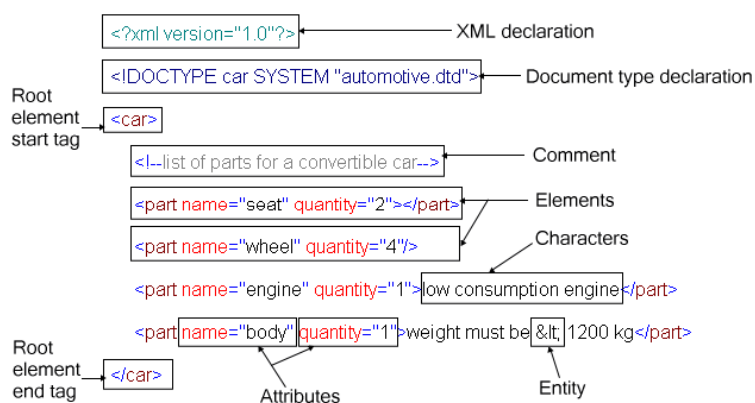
<?xml version="1.0"?>

XML declaration

<!DOCTYPE car SYSTEM "automotive.dtd">

Document type declaration

Root element start tag

<car>

<!--list of parts for a convertible car-->

Comment

<part name="seat" quantity="2"></part>

Elements

<part name="wheel" quantity="4"/>

Characters

<part name="engine" quantity="1">low consumption engine</part>

<part name="body" quantity="1">weight must be &lt; 1200 kg</part>

Root element end tag

</car>

Attributes

Entity